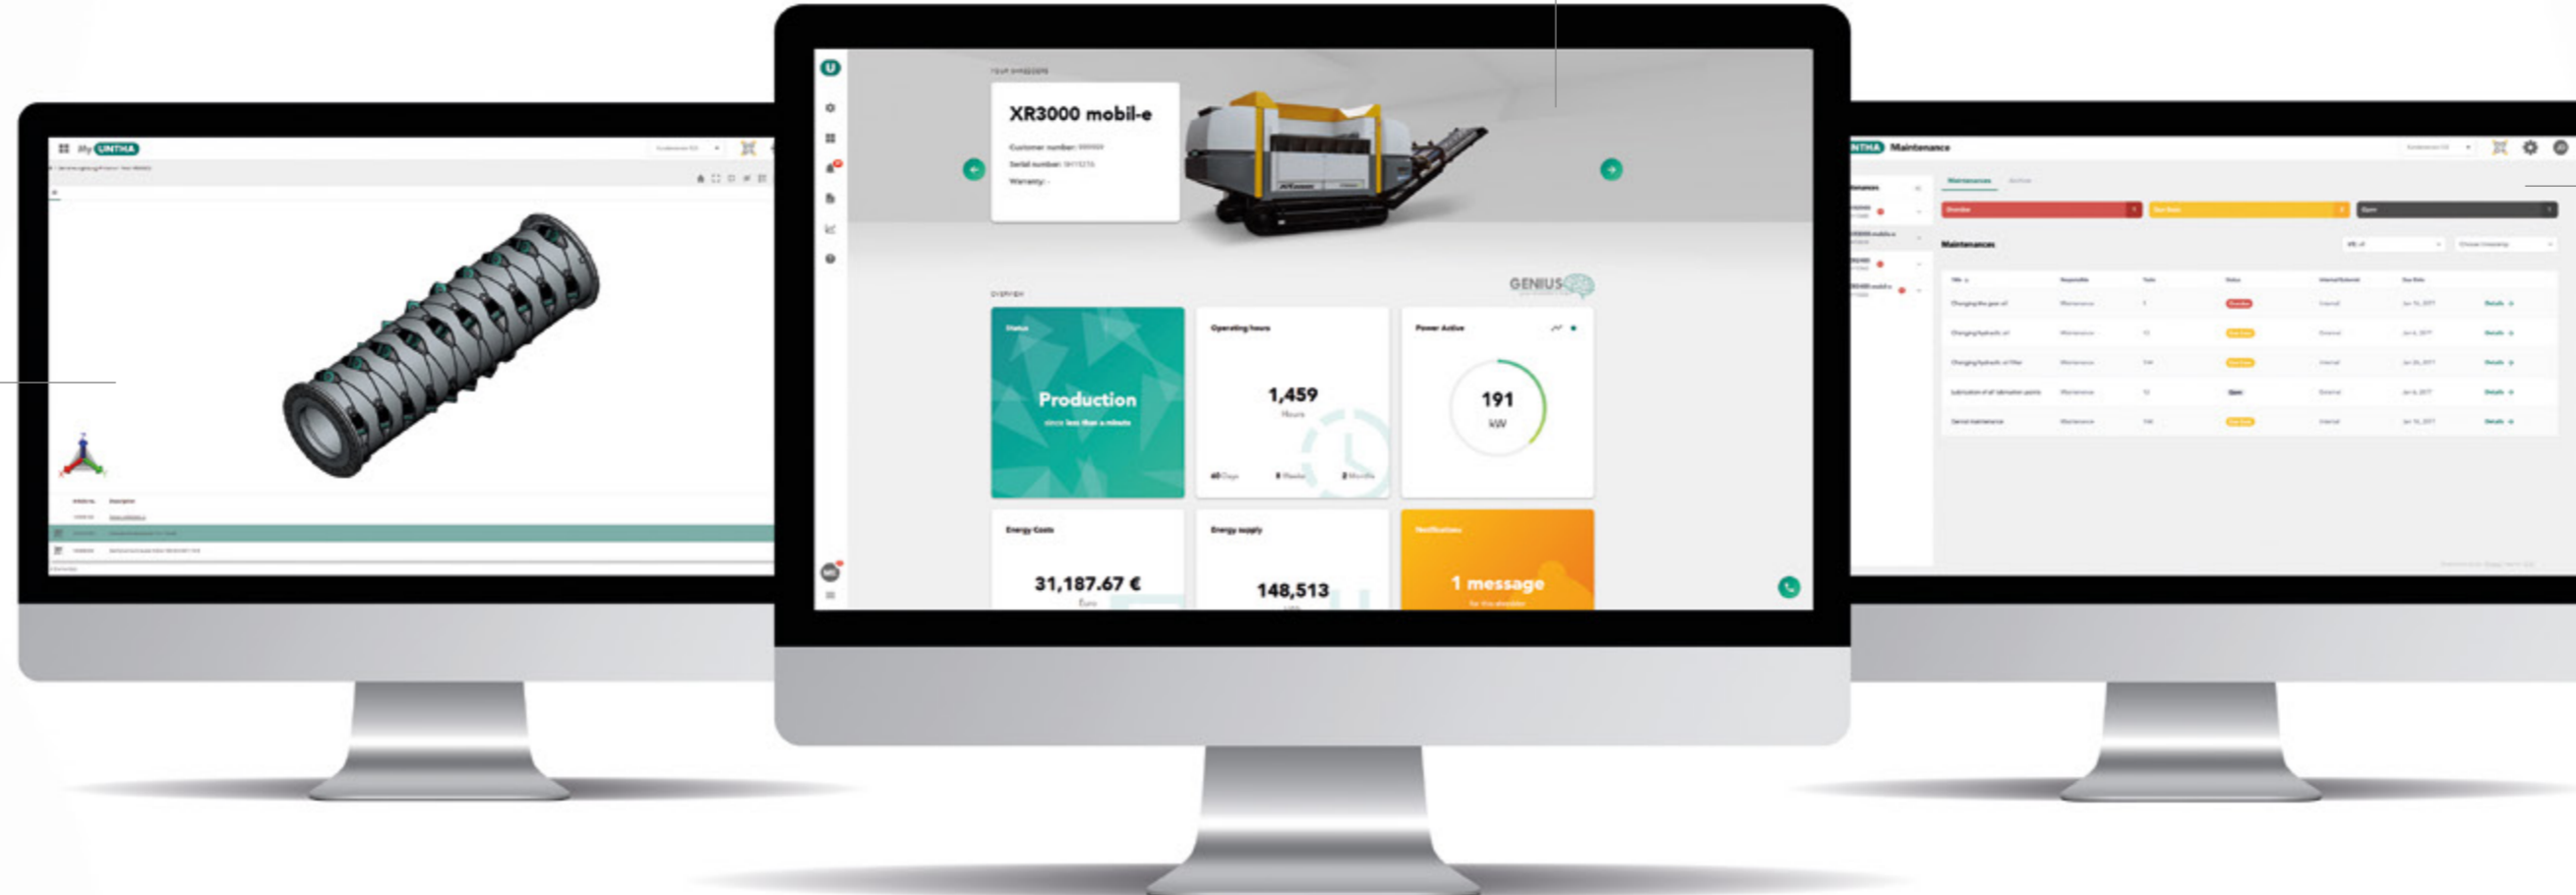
My UNTHA

YOUR SHREDDERS

XR3000 mobil-e

Customer number: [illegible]
Serial number: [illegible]
Warranty: -

OVERVIEW

GENIUS

Status

Production

since less than a minute

Operating hours

1,459

Hours

Power Active

191

kW

Energy Costs

31,187.67 €

Euro

Energy supply

148,513

Notifications

1 message

UNTHA Maintenance

Maintenances

Overdue

Due Date

Open

Maintenances

Details
Details
Details
Details
Details